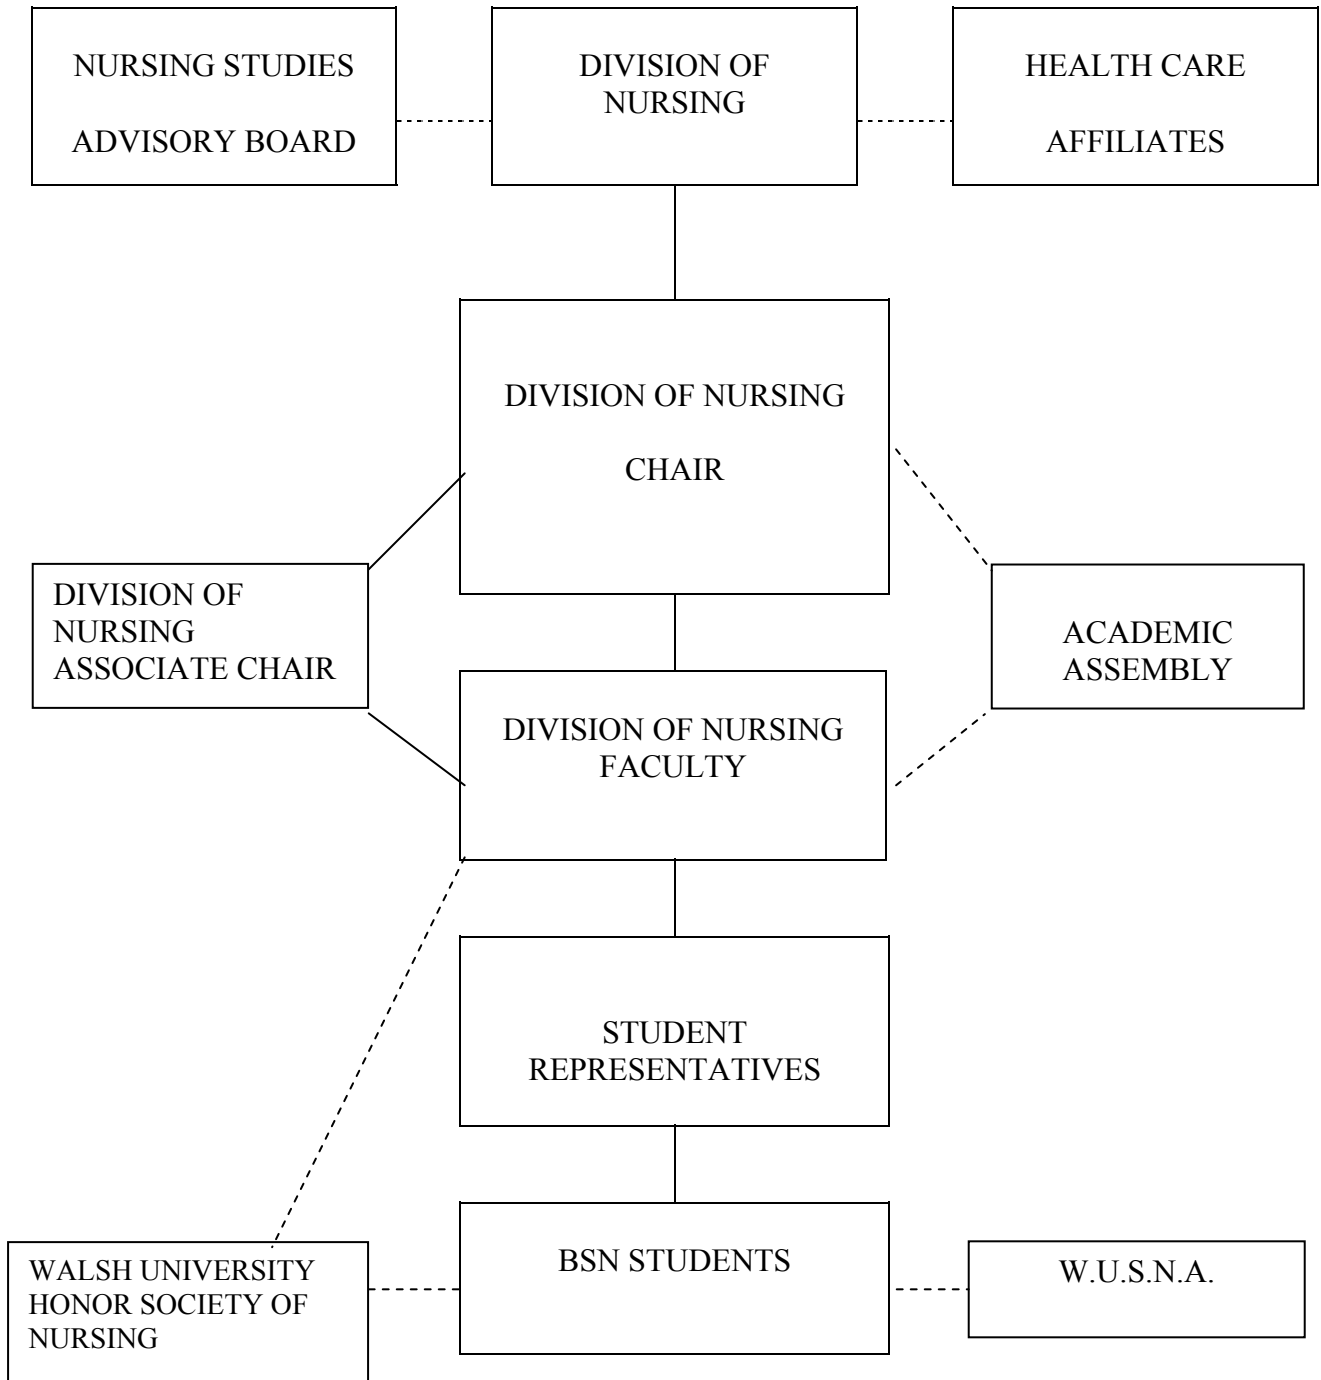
NURSING STUDIES ADVISORY BOARD

DIVISION OF NURSING

HEALTH CARE AFFILIATES

DIVISION OF NURSING CHAIR

DIVISION OF NURSING ASSOCIATE CHAIR

ACADEMIC ASSEMBLY

DIVISION OF NURSING FACULTY

STUDENT REPRESENTATIVES

WALSH UNIVERSITY HONOR SOCIETY OF NURSING

BSN STUDENTS

W.U.S.N.A.